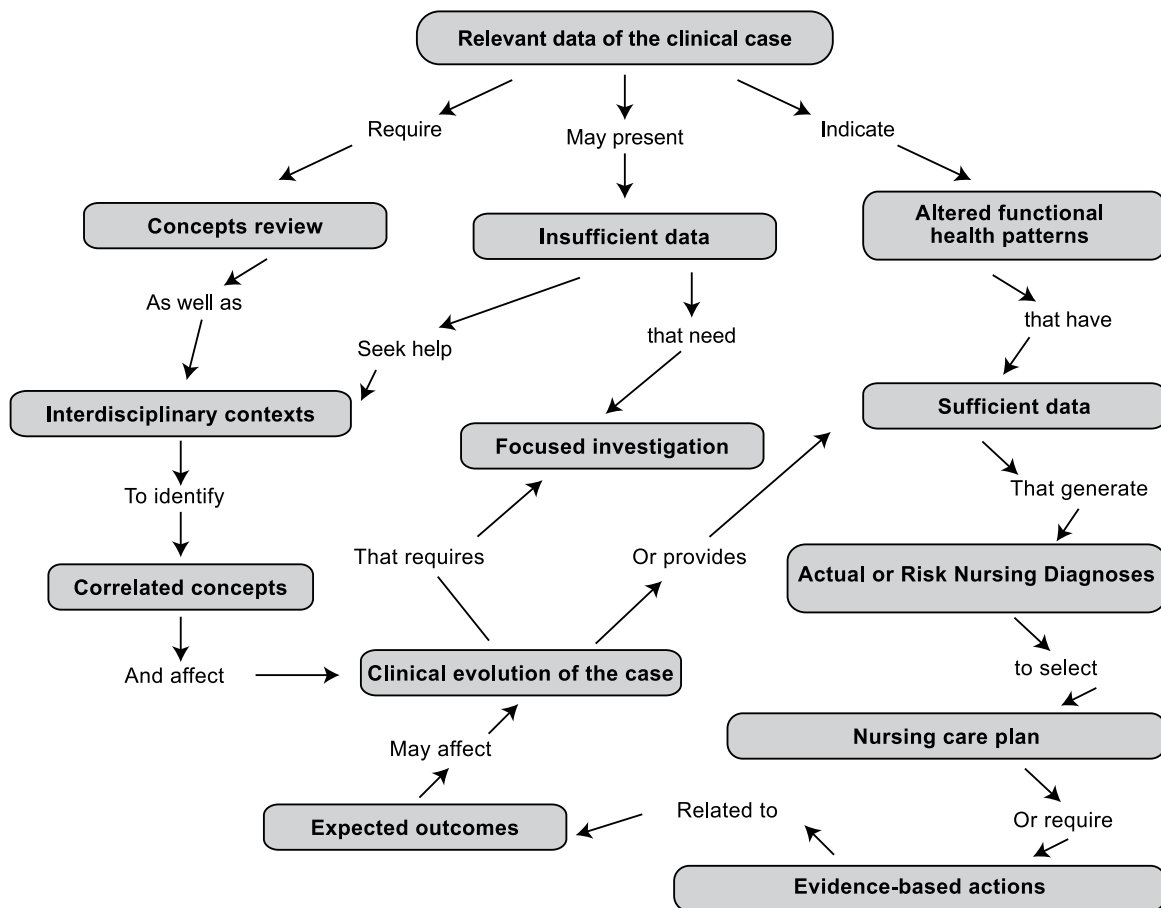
Relevant data of the clinical case

Require

May present

Indicate

Concepts review

Insufficient data

Altered functional health patterns

As well as

Seek help

that need

that have

Interdisciplinary contexts

Focused investigation

Sufficient data

To identify

That generate

That requires

Or provides

Correlated concepts

Actual or Risk Nursing Diagnoses

And affect

Clinical evolution of the case

to select

May affect

Nursing care plan

Related to

Or require

Expected outcomes

Evidence-based actions